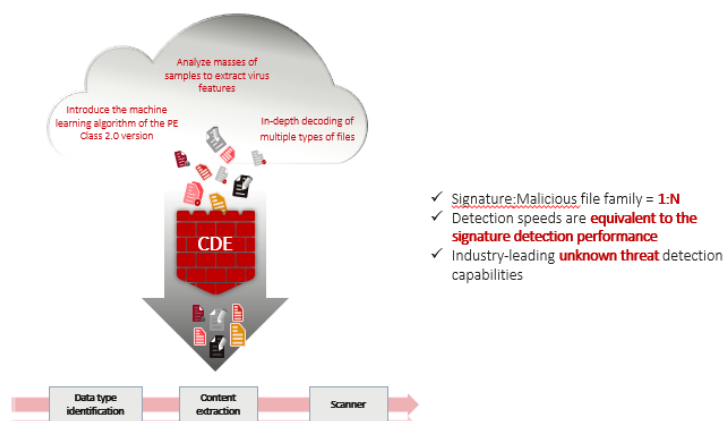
Analyze masses of samples to extract virus features

Introduce the machine learning algorithm of the PE Class 2.0 version

In-depth decoding of multiple types of files

CDE

Data type identification

Content extraction

Scanner

✓ Signature:Malicious file family = 1:N
✓ Detection speeds are equivalent to the signature detection performance
✓ Industry-leading unknown threat detection capabilities